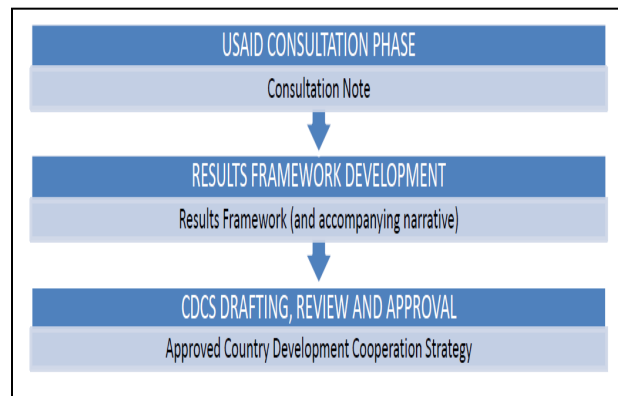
USAID CONSULTATION PHASE

Consultation Note

RESULTS FRAMEWORK DEVELOPMENT

Results Framework (and accompanying narrative)

CDCS DRAFTING, REVIEW AND APPROVAL

Approved Country Development Cooperation Strategy